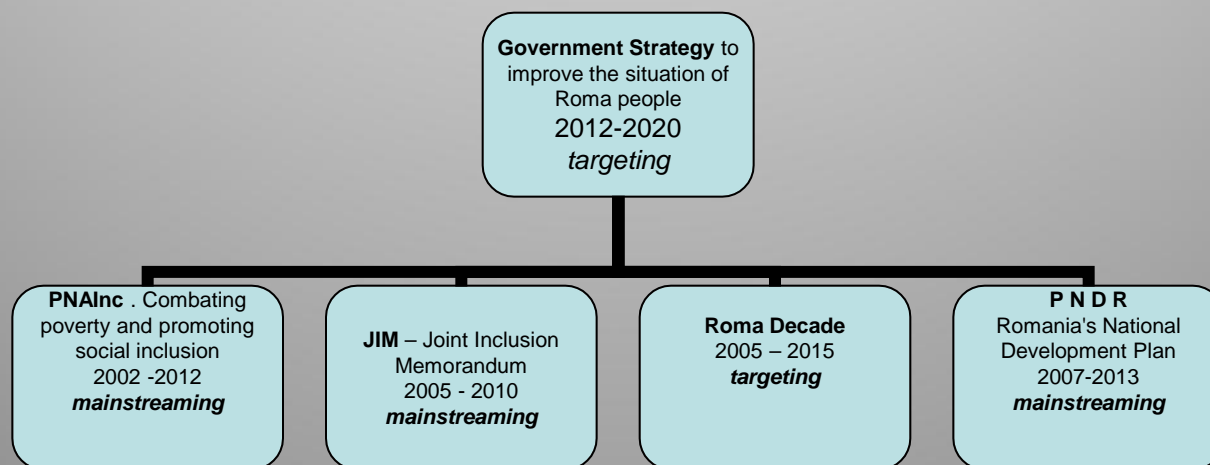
**Government Strategy** to improve the situation of Roma people
2012-2020
*targeting*

**PNAInc** . Combating poverty and promoting social inclusion
2002 -2012
***mainstreaming***

**JIM** – Joint Inclusion Memorandum
2005 - 2010
***mainstreaming***

**Roma Decade**
2005 – 2015
***targeting***

**P N D R**
Romania's National Development Plan
2007-2013
***mainstreaming***